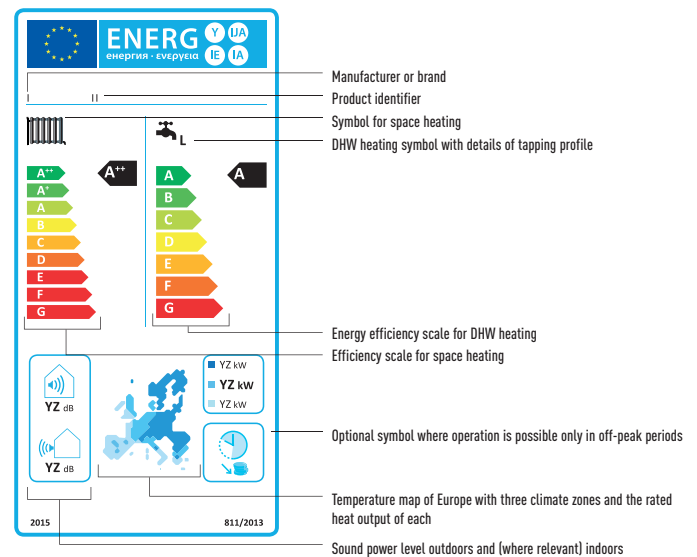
ENERG Y IJA IE IA
енергия · ενεργεια

I II

L

A++
A+
A
B
C
D
E
F
G

A++

A
B
C
D
E
F
G

A

YZ dB

YZ dB

YZ kW
YZ kW
YZ kW

2015

811/2013

Manufacturer or brand

Product identifier

Symbol for space heating

DHW heating symbol with details of tapping profile

Energy efficiency scale for DHW heating

Efficiency scale for space heating

Optional symbol where operation is possible only in off-peak periods

Temperature map of Europe with three climate zones and the rated heat output of each

Sound power level outdoors and (where relevant) indoors